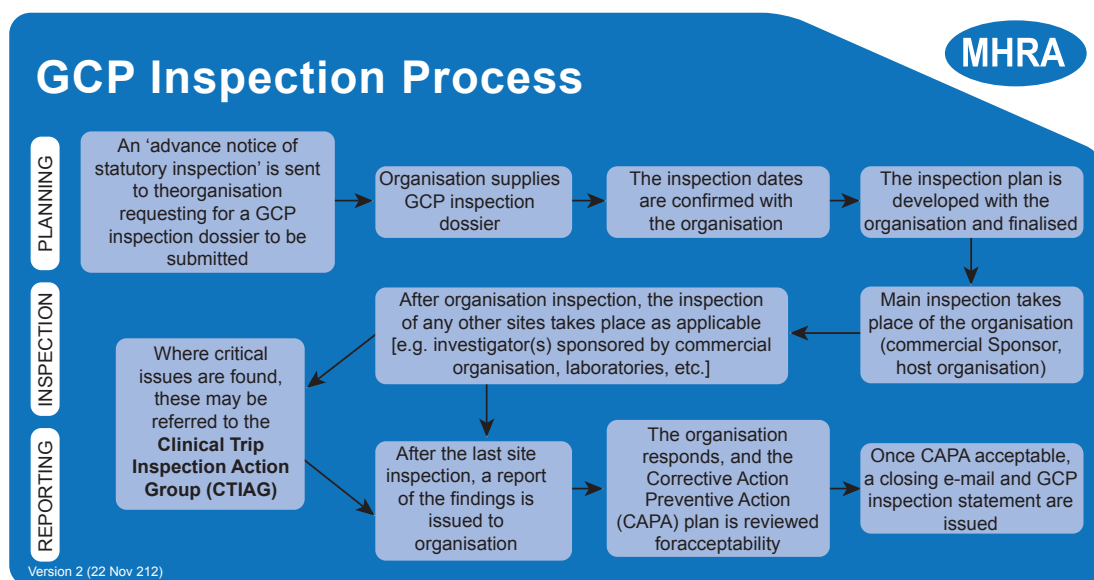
GCP Inspection Process

MHRA

PLANNING

An 'advance notice of statutory inspection' is sent to theorganisation requesting for a GCP inspection dossier to be submitted

Organisation supplies GCP inspection dossier

The inspection dates are confirmed with the organisation

The inspection plan is developed with the organisation and finalised

INSPECTION

Main inspection takes place of the organisation (commercial Sponsor, host organisation)

After organisation inspection, the inspection of any other sites takes place as applicable [e.g. investigator(s) sponsored by commercial organisation, laboratories, etc.]

Where critical issues are found, these may be referred to the **Clinical Trip Inspection Action Group (CTIAG)**

REPORTING

After the last site inspection, a report of the findings is issued to organisation

The organisation responds, and the Corrective Action Preventive Action (CAPA) plan is reviewed foracceptability

Once CAPA acceptable, a closing e-mail and GCP inspection statement are issued

Version 2 (22 Nov 212)